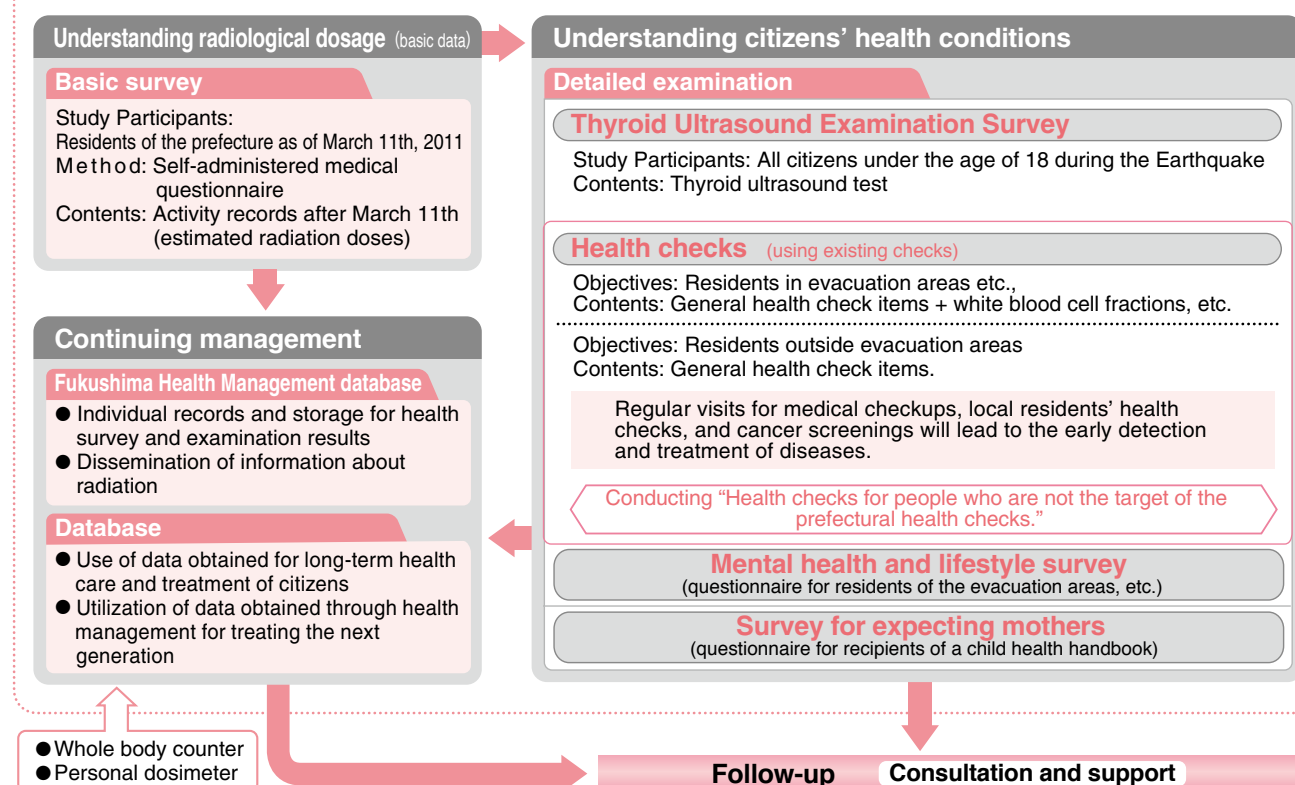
Understanding radiological dosage (basic data)

Basic survey

Study Participants:
Residents of the prefecture as of March 11th, 2011
Method: Self-administered medical questionnaire
Contents: Activity records after March 11th (estimated radiation doses)

Continuing management

Fukushima Health Management database

● Individual records and storage for health survey and examination results
● Dissemination of information about radiation

Database

● Use of data obtained for long-term health care and treatment of citizens
● Utilization of data obtained through health management for treating the next generation

Understanding citizens' health conditions

Detailed examination

Thyroid Ultrasound Examination Survey

Study Participants: All citizens under the age of 18 during the Earthquake
Contents: Thyroid ultrasound test

Health checks (using existing checks)

Objectives: Residents in evacuation areas etc.,
Contents: General health check items + white blood cell fractions, etc.

Objectives: Residents outside evacuation areas
Contents: General health check items.

Regular visits for medical checkups, local residents' health checks, and cancer screenings will lead to the early detection and treatment of diseases.

Conducting "Health checks for people who are not the target of the prefectural health checks."

Mental health and lifestyle survey
(questionnaire for residents of the evacuation areas, etc.)

Survey for expecting mothers
(questionnaire for recipients of a child health handbook)

●Whole body counter
●Personal dosimeter

Follow-up Consultation and support